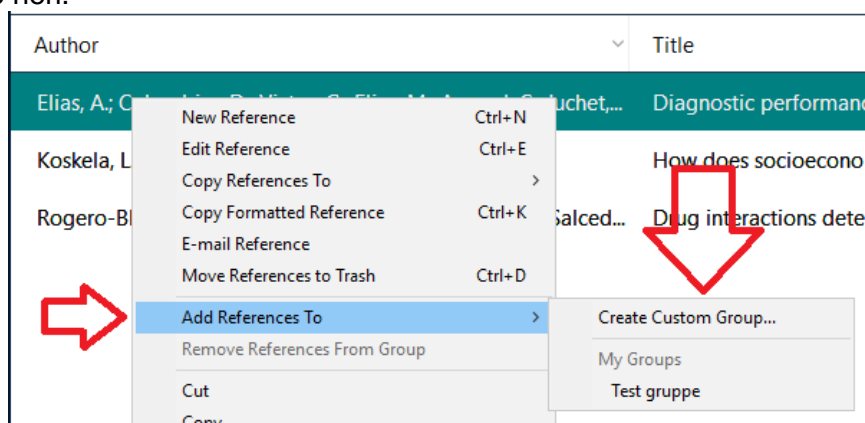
Author

Title

Elias, A.; C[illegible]uchet,...

Diagnostic performanc

Koskela, L

How does socioecono

Rogero-Bl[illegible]Salced...

Drug interactions dete

New Reference Ctrl+N

Edit Reference Ctrl+E

Copy References To >

Copy Formatted Reference Ctrl+K

E-mail Reference

Move References to Trash Ctrl+D

Add References To >

Remove References From Group

Cut

Create Custom Group...

My Groups

Test gruppe